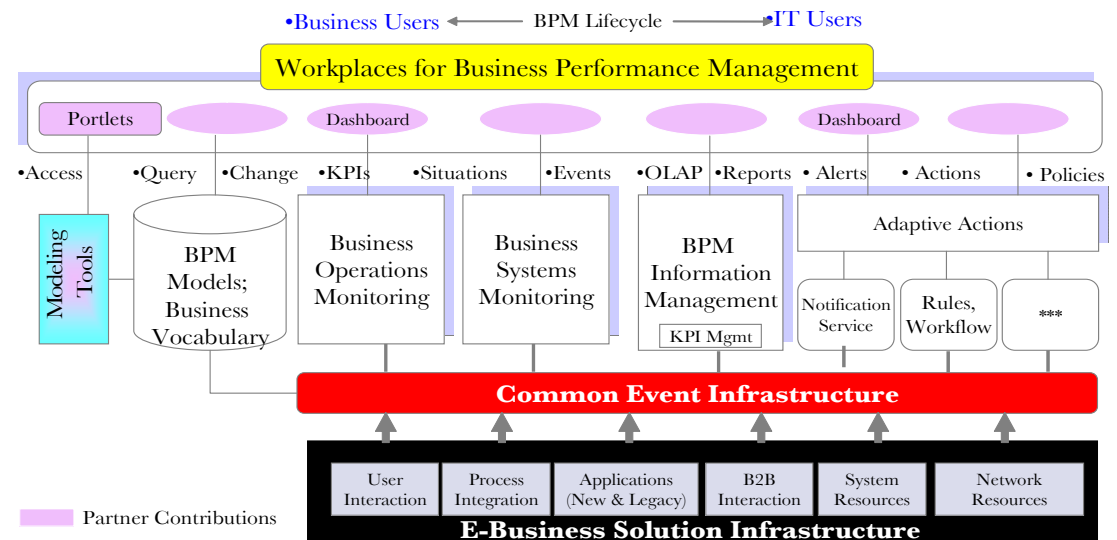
•Business Users BPM Lifecycle •IT Users

Workplaces for Business Performance Management

Portlets

Dashboard

Dashboard

•Access •Query •Change •KPIs •Situations •Events •OLAP •Reports •Alerts •Actions •Policies

Modeling Tools

BPM Models; Business Vocabulary

Business Operations Monitoring

Business Systems Monitoring

BPM Information Management

KPI Mgmt

Adaptive Actions

Notification Service

Rules, Workflow

***

Common Event Infrastructure

User Interaction

Process Integration

Applications (New & Legacy)

B2B Interaction

System Resources

Network Resources

E-Business Solution Infrastructure

Partner Contributions